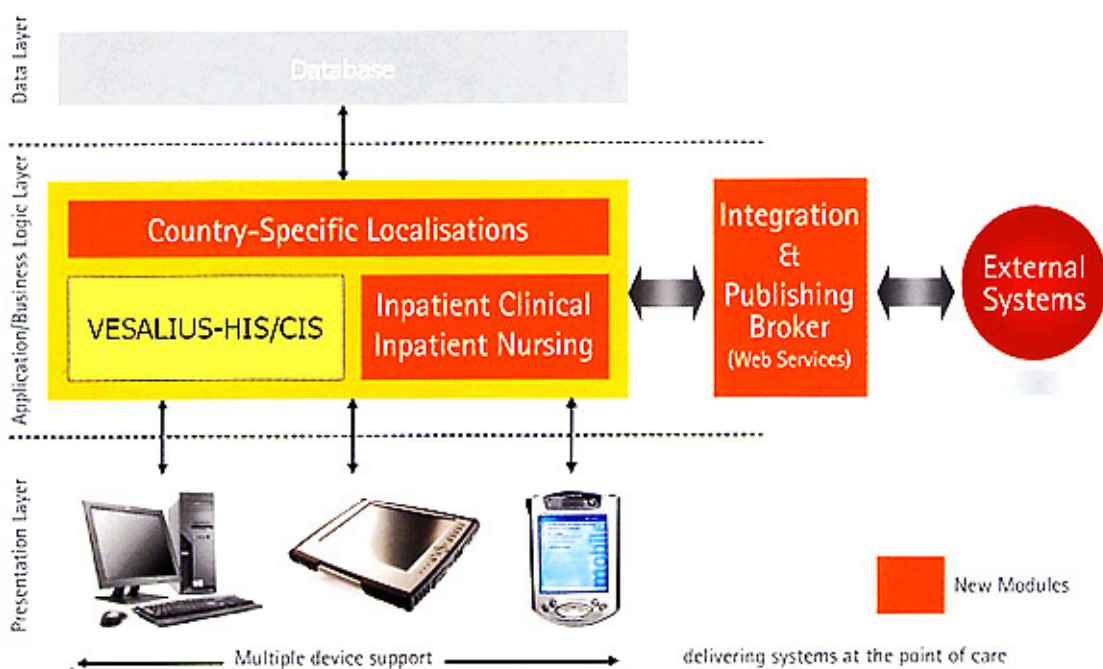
Data Layer

Database

Application/Business Logic Layer

Country-Specific Localisations

VESALIUS-HIS/CIS

Inpatient Clinical
Inpatient Nursing

Integration
&
Publishing
Broker
(Web Services)

External
Systems

Presentation Layer

mobile

New Modules

Multiple device support

delivering systems at the point of care